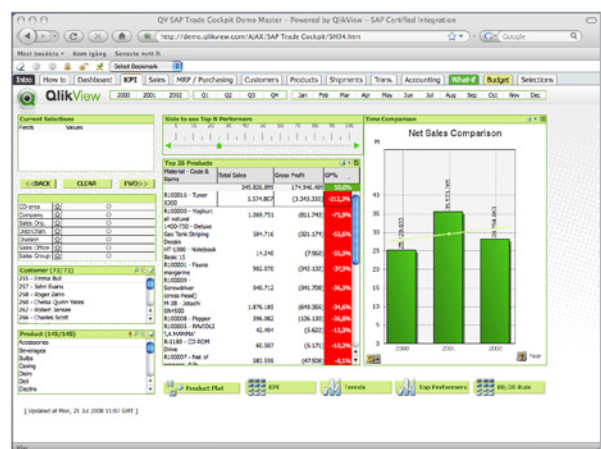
QV SAP Trade Cockpit Demo Master - Powered by QlikView - SAP Certified Integration

http://demo.qlikview.com/AJAX/SAP Trade Cockpit/SHO4.htm

Google

Most besökta Kom igång Senaste nytt

Select Bookmark

Intro | How to | Dashboard | KPI | Sales | MRP / Purchasing | Customers | Products | Shipments | Trans. | Accounting | What-if | Budget | Selections

QlikView

2000 | 2001 | 2002 | Q1 | Q2 | Q3 | Q4 | Jan | Feb | Mar | Apr | May | Jun | Jul | Aug | Sep | Oct | Nov | Dec

Current Selections

Fields | Values

<<BACK | CLEAR | FWD>>

CO-area
Company
Sales Org.
Distrchan.
Division
Sales Office
Sales Group

Customer (72/72)

255 - Emma Bull
257 - John Evans
258 - Roger Jahns
260 - Chelsa Quinn Yates
262 - Robert Jensen
264 - Charles Scott

Product (145/145)

Accessories
Beverages
Bulbs
Casing
Dairy
Doll
Electro

[ Updated at Mon, 21 Jul 2008 11:07 GMT ]

Slide to see Top N Performers

Top 20 Products

| Material - Code & Name | Total Sales | Gross Profit | GP% |
|---|---|---|---|
| | 345.826.895 | 174.946.485 | 50,0% |
| R100016 - Tuner X300 | 1.574.807 | (3.343.331) | -212,3% |
| R100003 - Yoghurt all natural | 1.069.751 | (811.743) | -75,9% |
| 400-750 - Deluxe Gas Tank Striping Decals | 584.716 | (321.174) | -55,0% |
| HT-1000 - Notebook Basic 15 | 14.240 | (7.960) | -55,9% |
| R100001 - Fauna margarine | 982.870 | (342.132) | -37,0% |
| R100009 - Screwdriver (cross-head) | 940.712 | (341.708) | -36,3% |
| M-18 - Jotachi SN4500 | 1.876.185 | (649.356) | -34,6% |
| R100008 - Pepper | 396.082 | (106.130) | -26,8% |
| R100005 - NAVIOL1 "LA MAMMA" | 42.484 | (5.622) | -13,3% |
| R-1180 - CD ROM Drive | 40.507 | (5.171) | -13,2% |
| R100007 - Net of | 581.558 | (47.508) | -8,1% |

Time Comparison

Net Sales Comparison

M

40
35
30
25
20
15
10
5
0

25.479.035
35.525.305
28.704.653

2000 | 2001 | 2002

Year

Product Plot | KPI | Trends | Top Performers | 80/20 Rule